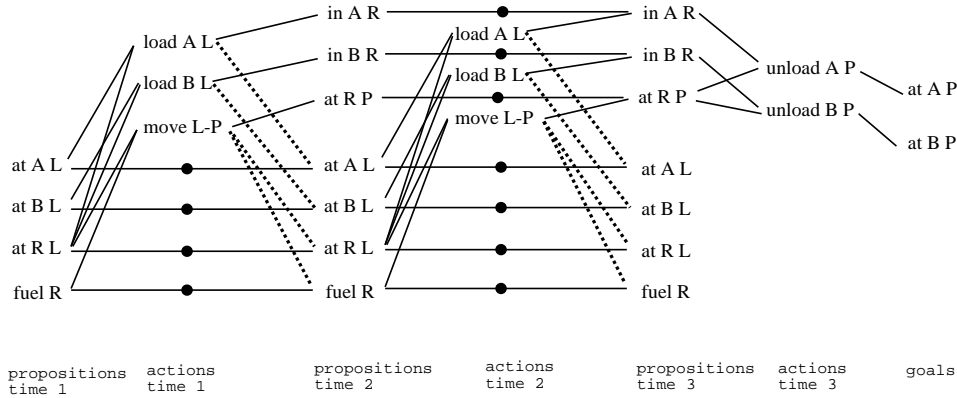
in A R
in A R
load A L
load A L
in B R
in B R
load B L
load B L
unload A P
at A P
at R P
at R P
unload B P
move L-P
move L-P
at B P
at A L
at A L
at A L
at B L
at B L
at B L
at R L
at R L
at R L
fuel R
fuel R
fuel R

propositions time 1
actions time 1
propositions time 2
actions time 2
propositions time 3
actions time 3
goals